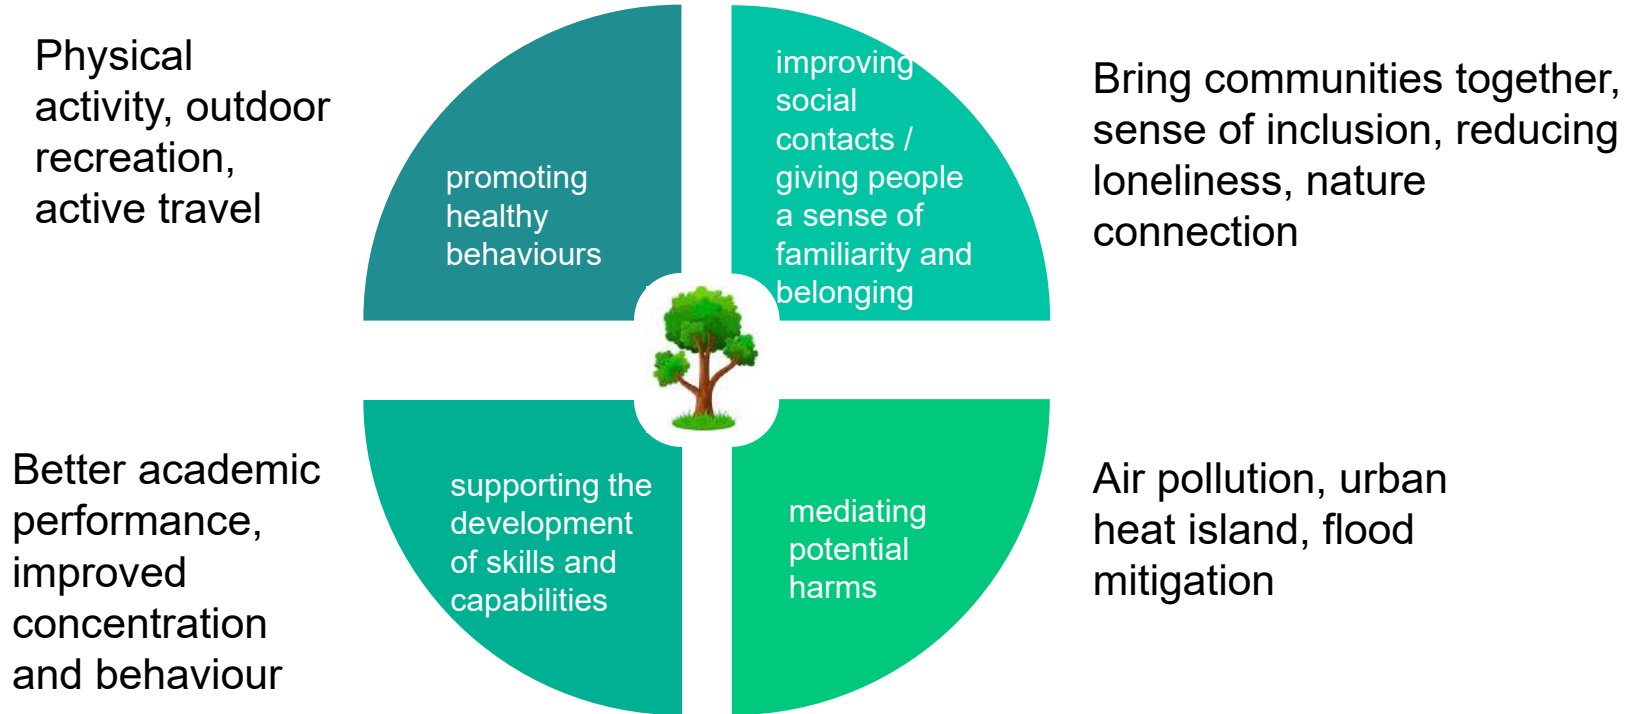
Physical activity, outdoor recreation, active travel

promoting healthy behaviours

improving social contacts / giving people a sense of familiarity and belonging

Bring communities together, sense of inclusion, reducing loneliness, nature connection

Better academic performance, improved concentration and behaviour

supporting the development of skills and capabilities

mediating potential harms

Air pollution, urban heat island, flood mitigation